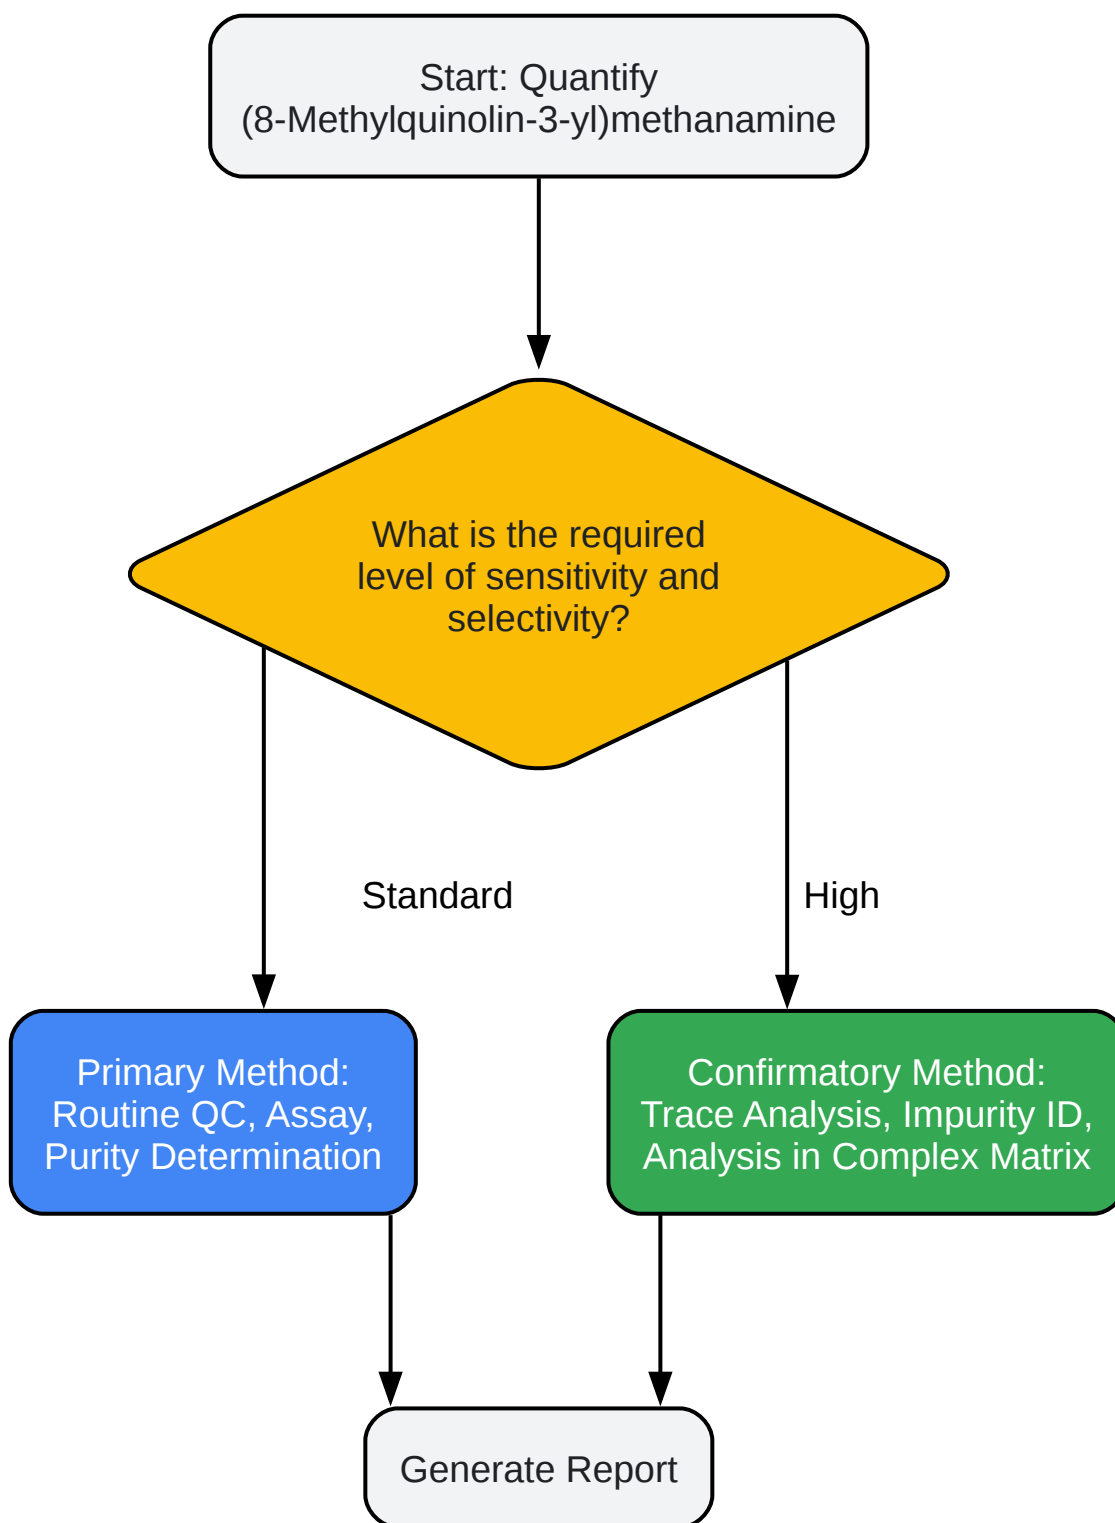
Start: Quantify (8-Methylquinolin-3-yl)methanamine

What is the required level of sensitivity and selectivity?

Standard

High

Primary Method: Routine QC, Assay, Purity Determination

Confirmatory Method: Trace Analysis, Impurity ID, Analysis in Complex Matrix

Generate Report